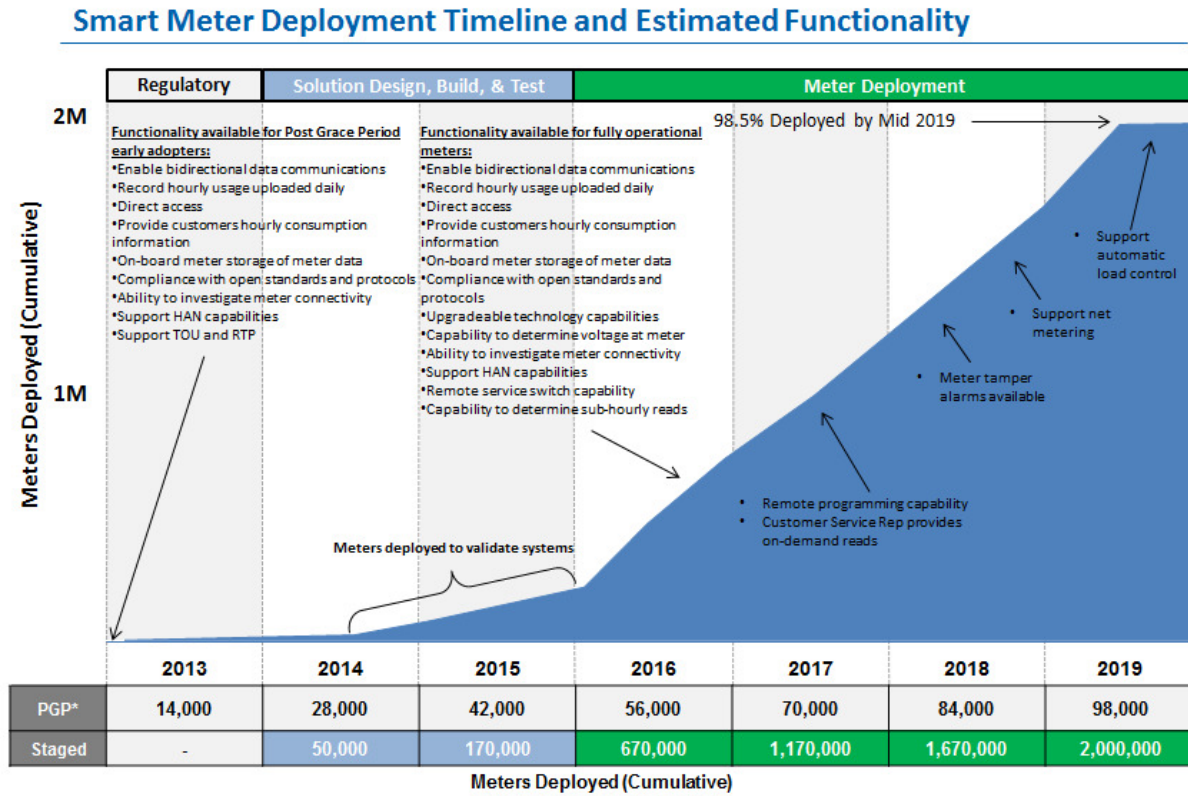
Smart Meter Deployment Timeline and Estimated Functionality

| Regulatory | Solution Design, Build, & Test | Meter Deployment |
|---|---|---|

2M

1M

Meters Deployed (Cumulative)

Functionality available for Post Grace Period early adopters:
•Enable bidirectional data communications
•Record hourly usage uploaded daily
•Direct access
•Provide customers hourly consumption information
•On-board meter storage of meter data
•Compliance with open standards and protocols
•Ability to investigate meter connectivity
•Support HAN capabilities
•Support TOU and RTP

Functionality available for fully operational meters:
•Enable bidirectional data communications
•Record hourly usage uploaded daily
•Direct access
•Provide customers hourly consumption information
•On-board meter storage of meter data
•Compliance with open standards and protocols
•Upgradeable technology capabilities
•Capability to determine voltage at meter
•Ability to investigate meter connectivity
•Support HAN capabilities
•Remote service switch capability
•Capability to determine sub-hourly reads

98.5% Deployed by Mid 2019

• Support automatic load control

• Support net metering

• Meter tamper alarms available

• Remote programming capability
• Customer Service Rep provides on-demand reads

Meters deployed to validate systems

| | 2013 | 2014 | 2015 | 2016 | 2017 | 2018 | 2019 |
|---|---|---|---|---|---|---|---|
| PGP* | 14,000 | 28,000 | 42,000 | 56,000 | 70,000 | 84,000 | 98,000 |
| Staged | - | 50,000 | 170,000 | 670,000 | 1,170,000 | 1,670,000 | 2,000,000 |

Meters Deployed (Cumulative)